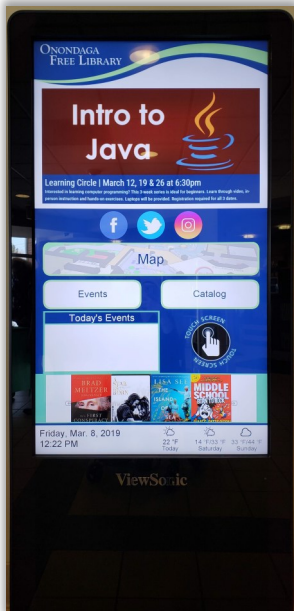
ONONDAGA
FREE LIBRARY

Intro to Java

Learning Circle | March 12, 19 & 26 at 6:30pm
Interested in learning computer programming? This 3-week series is ideal for beginners. Learn through video, in-person instruction and hands on exercises. Laptops will be provided. Registration required for all 3 dates.

Map

Events

Catalog

Today's Events

TOUCH SCREEN

BRAD MELTZER

THE FIRST CONSPIRACY

LISA SEE

THE ISLAND OF

MIDDLE SCHOOL

Friday, Mar. 8, 2019
12:22 PM

22 °F
Today

14 °F/33 °F
Saturday

33 °F/44 °F
Sunday

ViewSonic